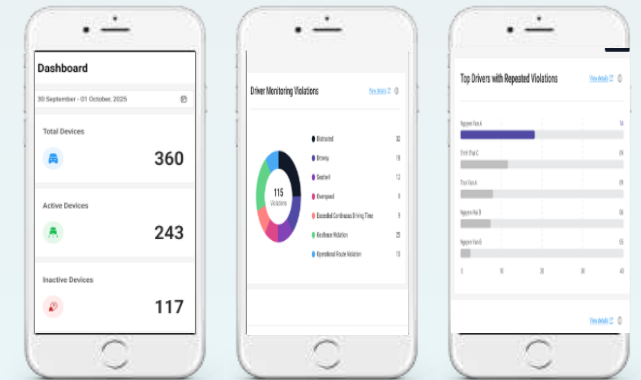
Dashboard

30 September - 01 October, 2025

Total Devices
360

Active Devices
243

Inactive Devices
117

Driver Monitoring Violations
View details

115
Violations

Distracted 32
Drowsy 19
Seatbelt 12
Overspeed 9
Exceeded Continuous Driving Time 9
Handheld Violation 21
Operational Route Violation 13

Top Drivers with Repeated Violations
View details

Nguyen Van A 14
Tran Thi C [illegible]
Tran Van A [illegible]
Nguyen Van B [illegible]
Nguyen Van D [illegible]

0 10 20 30 40

View details